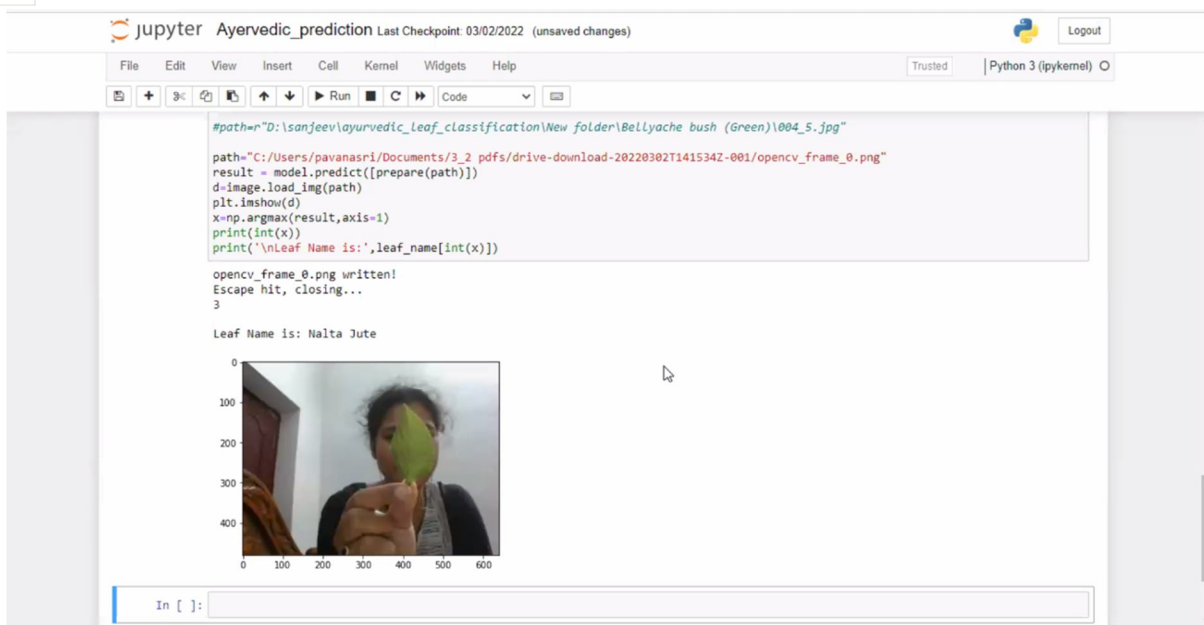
jupyter Ayervedic_prediction Last Checkpoint: 03/02/2022 (unsaved changes)

Logout

File Edit View Insert Cell Kernel Widgets Help

Trusted

Python 3 (ipykernel)

Run Code

#path=r"D:\sanjeev\ayurvedic_leaf_classification\New folder\Bellyache bush (Green)\004_5.jpg"

path="C:/Users/pavanasri/Documents/3_2 pdfs/drive-download-20220302T141534Z-001/opencv_frame_0.png"
result = model.predict([prepare(path)])
d=image.load_img(path)
plt.imshow(d)
x=np.argmax(result,axis=1)
print(int(x))
print('\nLeaf Name is:',leaf_name[int(x)])

opencv_frame_0.png written!
Escape hit, closing...
3

Leaf Name is: Nalta Jute

0
100
200
300
400

0 100 200 300 400 500 600

In [ ]: